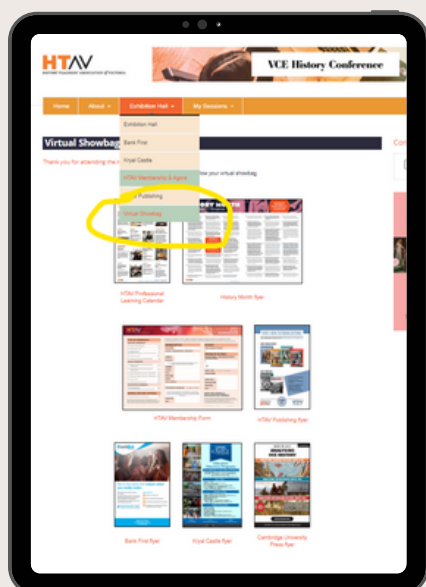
HTAV
HISTORY TEACHERS' ASSOCIATION OF VICTORIA

VCE History Conference

Home
About
Exhibition Hall
My Sessions

Exhibition Hall
Bank First
Kryal Castle
HTAV Membership & Agora
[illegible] Publishing
Virtual Showbag

Virtual Showbag

Thank you for attending the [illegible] ...w your virtual showbag.

HTAV Professional Learning Calendar

History Month flyer

HTAV Membership Form

HTAV Publishing flyer

Bank First flyer

Kryal Castle flyer

Cambridge University Press flyer